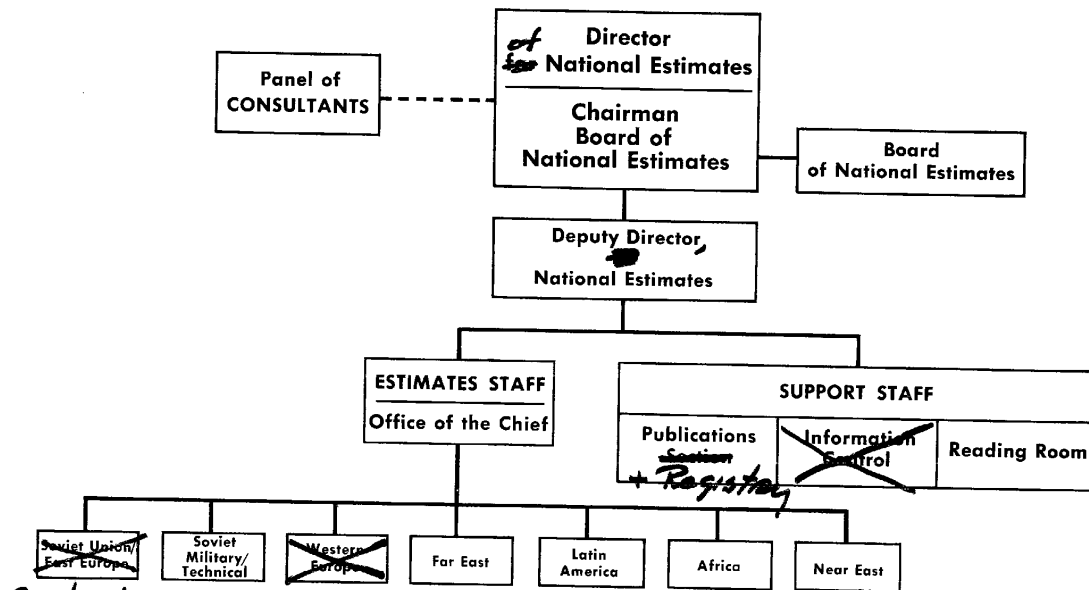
of
for Director National Estimates

Chairman Board of National Estimates

Panel of CONSULTANTS

Board of National Estimates

Deputy Director,
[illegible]
National Estimates

ESTIMATES STAFF
Office of the Chief

SUPPORT STAFF

Publications
Section
+ Registry

Information Control

Reading Room

Soviet Union/ East Europe

Soviet Military/ Technical

Western Europe

Far East

Latin America

Africa

Near East